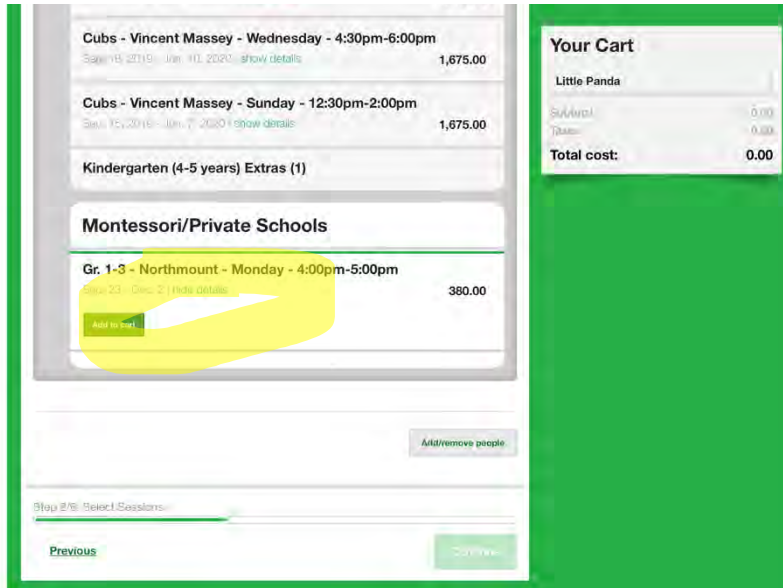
Cubs - Vincent Massey - Wednesday - 4:30pm-6:00pm
Sep 18, 2019 - Jan 10, 2020 | show details
1,675.00

Cubs - Vincent Massey - Sunday - 12:30pm-2:00pm
Sep 15, 2019 - Jan 7, 2020 | show details
1,675.00

Kindergarten (4-5 years) Extras (1)

Montessori/Private Schools

Gr. 1-3 - Northmount - Monday - 4:00pm-5:00pm
Sep 23 - Dec 2 | hide details
380.00

Add to cart

Add/remove people

Step 2/6: Select Sessions

Previous

Continue

Your Cart

Little Panda

Subtotal: 0.00
Taxes: 0.00
Total cost: 0.00